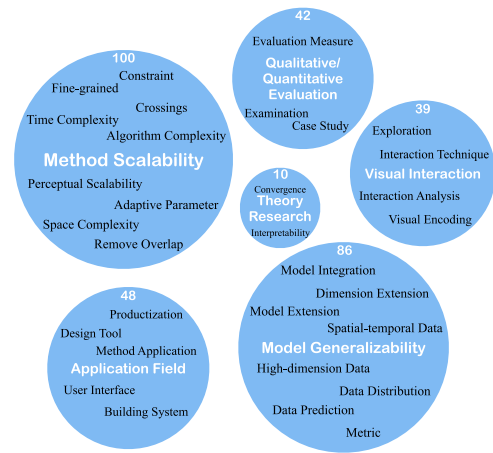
100
Constraint
Fine-grained
Crossings
Time Complexity
Algorithm Complexity
Method Scalability
Perceptual Scalability
Adaptive Parameter
Space Complexity
Remove Overlap

42
Evaluation Measure
Qualitative/ Quantitative Evaluation
Examination
Case Study

10
Convergence
Theory Research
Interpretability

39
Exploration
Interaction Technique
Visual Interaction
Interaction Analysis
Visual Encoding

48
Productization
Design Tool
Method Application
Application Field
User Interface
Building System

86
Model Integration
Dimension Extension
Model Extension
Spatial-temporal Data
Model Generalizability
High-dimension Data
Data Distribution
Data Prediction
Metric